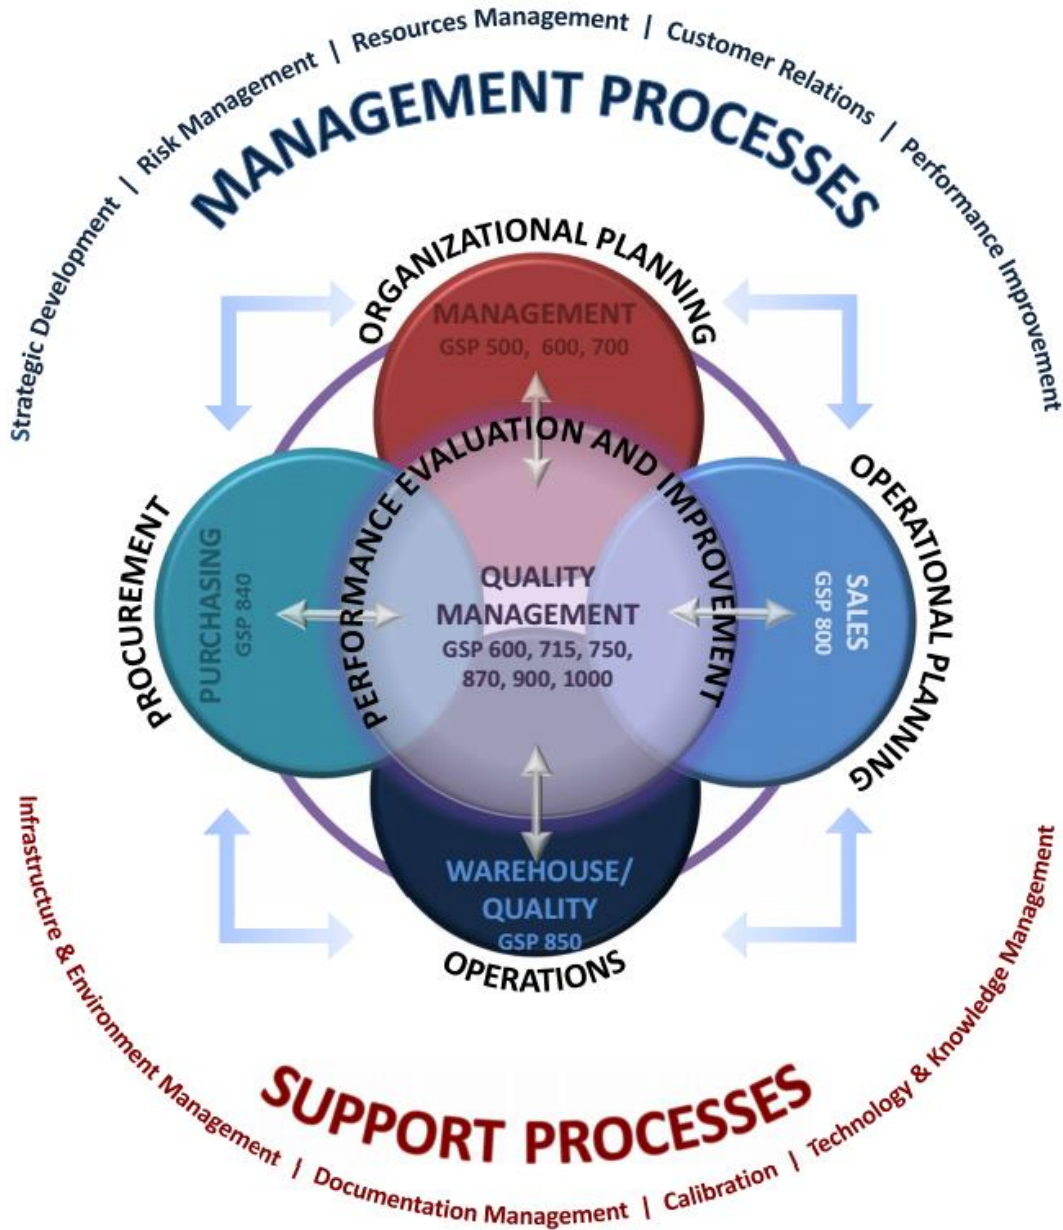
Strategic Development | Risk Management | Resources Management | Customer Relations | Performance Improvement

MANAGEMENT PROCESSES

ORGANIZATIONAL PLANNING

MANAGEMENT
GSP 500, 600, 700

PERFORMANCE EVALUATION AND IMPROVEMENT

PROCUREMENT

PURCHASING
GSP 840

QUALITY MANAGEMENT
GSP 600, 715, 750, 870, 900, 1000

SALES
GSP 800

OPERATIONAL PLANNING

WAREHOUSE/ QUALITY
GSP 850

OPERATIONS

SUPPORT PROCESSES

Infrastructure & Environment Management | Documentation Management | Calibration | Technology & Knowledge Management